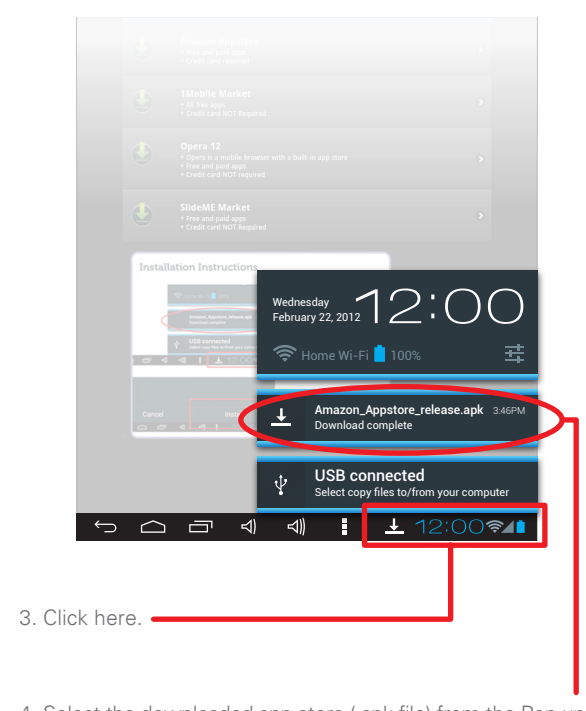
Amazon Appstore
• Free and paid apps
• Credit card required

1Mobile Market
• All free apps
• Credit card NOT Required

Opera 12
• Opera is a mobile browser with a built-in app store
• Free and paid apps
• Credit card NOT required

SlideME Market
• Free and paid apps
• Credit card NOT Required

Installation Instructions

Cancel

Wednesday
February 22, 2012

12:00

Home Wi-Fi 100%

Amazon_Appstore_release.apk 3:46PM
Download complete

USB connected
Select copy files to/from your computer

12:00

3. Click here.

4. Select the downloaded app store (.apk file) from the Pop-up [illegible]